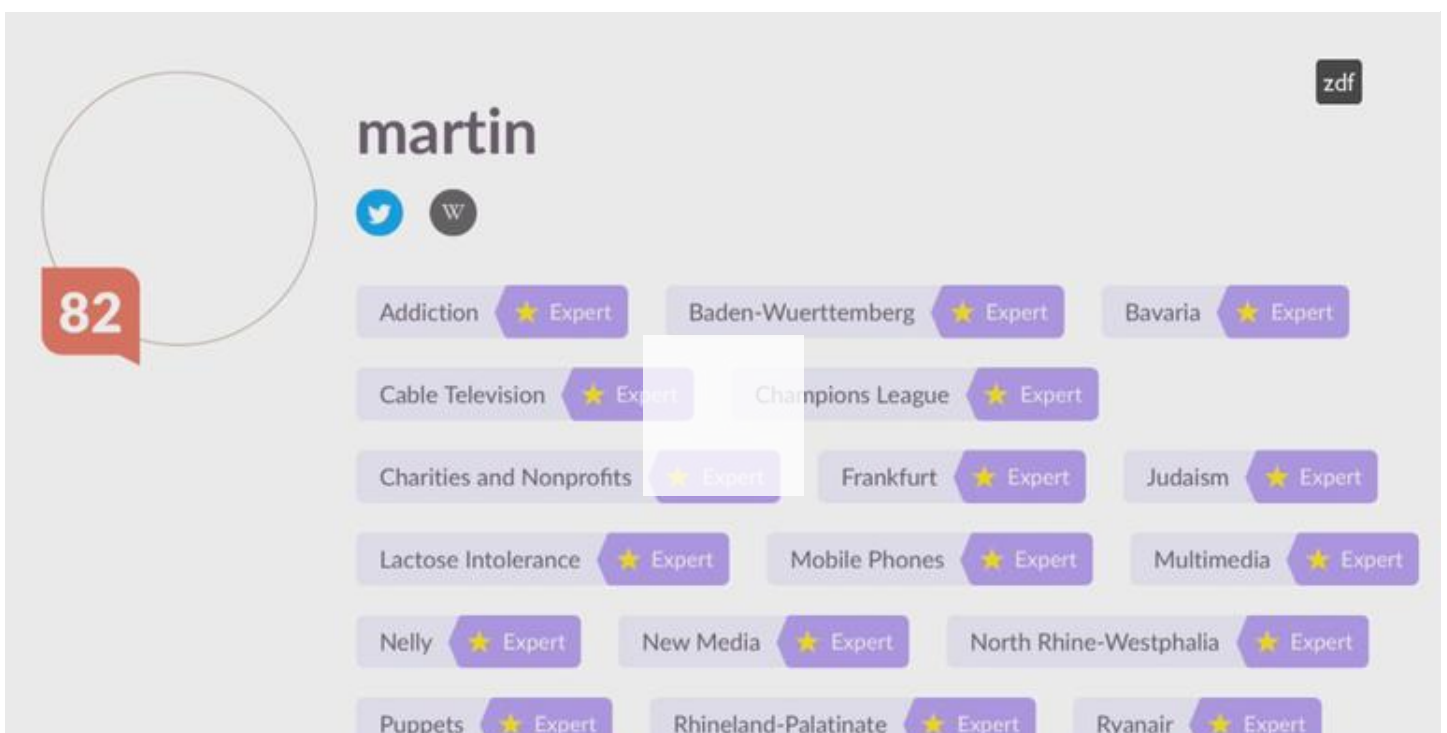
zdf

martin

W

82

Addiction Expert Baden-Wuerttemberg Expert Bavaria Expert

Cable Television Expert Champions League Expert

Charities and Nonprofits Expert Frankfurt Expert Judaism Expert

Lactose Intolerance Expert Mobile Phones Expert Multimedia Expert

Nelly Expert New Media Expert North Rhine-Westphalia Expert

Puppets Expert Rhineland-Palatinate Expert Ryanair Expert